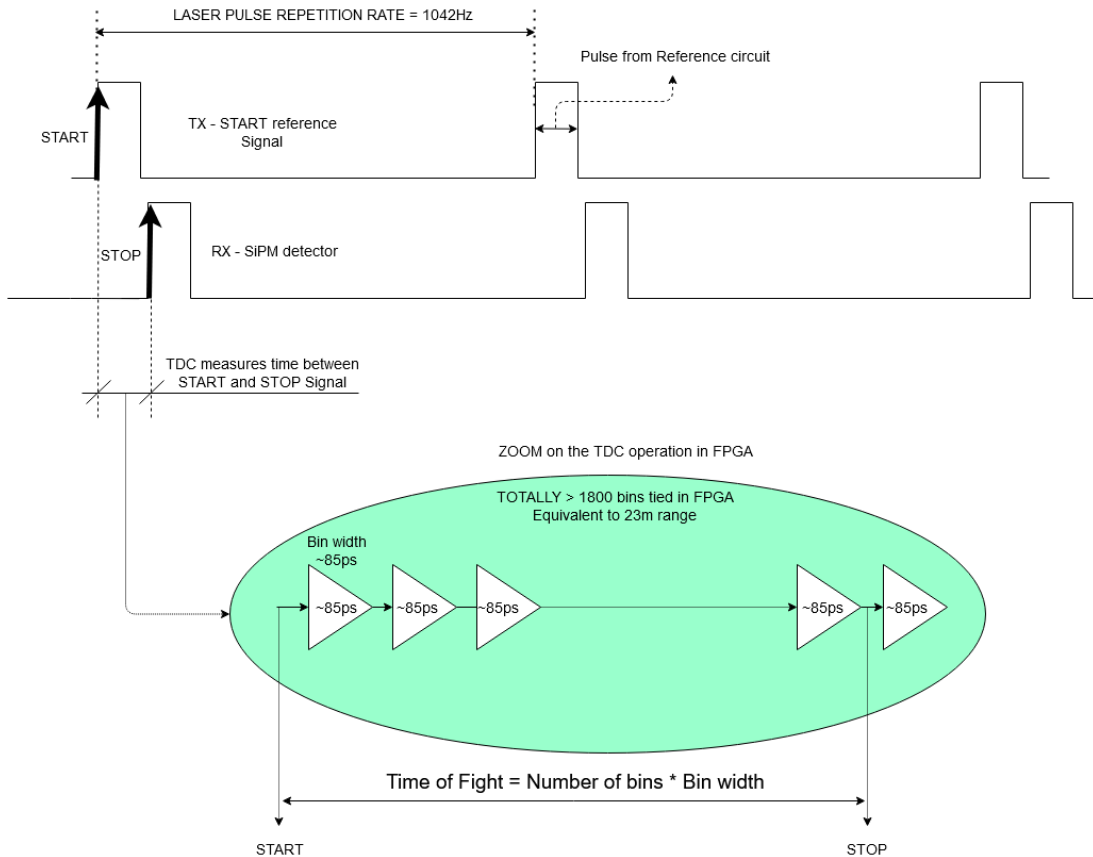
LASER PULSE REPETITION RATE = 1042Hz

Pulse from Reference circuit

START

TX - START reference Signal

STOP

RX - SiPM detector

TDC measures time between START and STOP Signal

ZOOM on the TDC operation in FPGA

TOTALLY > 1800 bins tied in FPGA
Equivalent to 23m range

Bin width ~85ps

~85ps

~85ps

~85ps

~85ps

~85ps

Time of Fight = Number of bins * Bin width

START

STOP